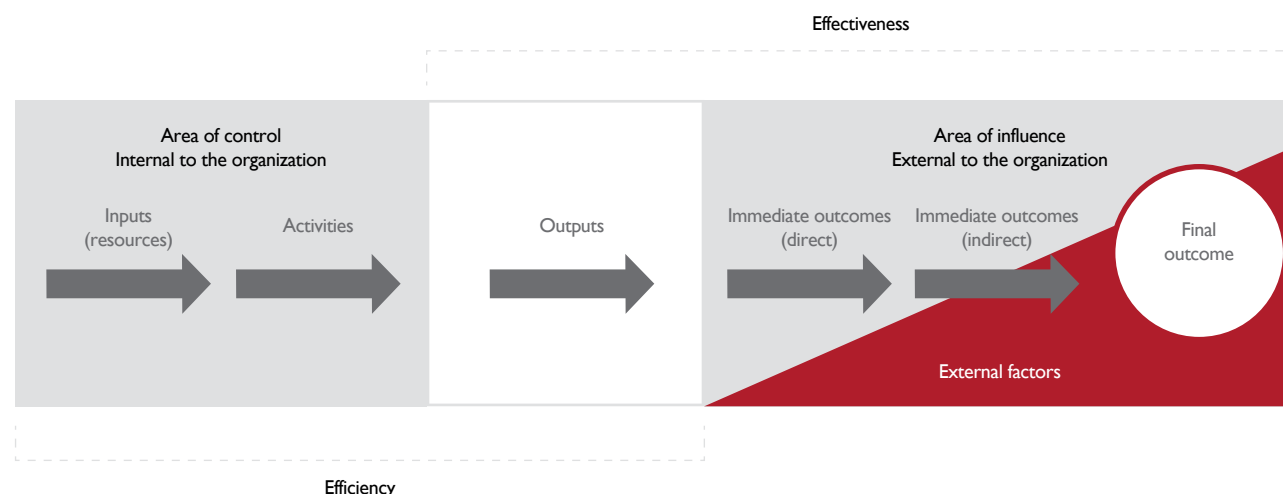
Effectiveness

Area of control
Internal to the organization

Inputs
(resources)

Activities

Outputs

Area of influence
External to the organization

Immediate outcomes
(direct)

Immediate outcomes
(indirect)

Final
outcome

External factors

Efficiency